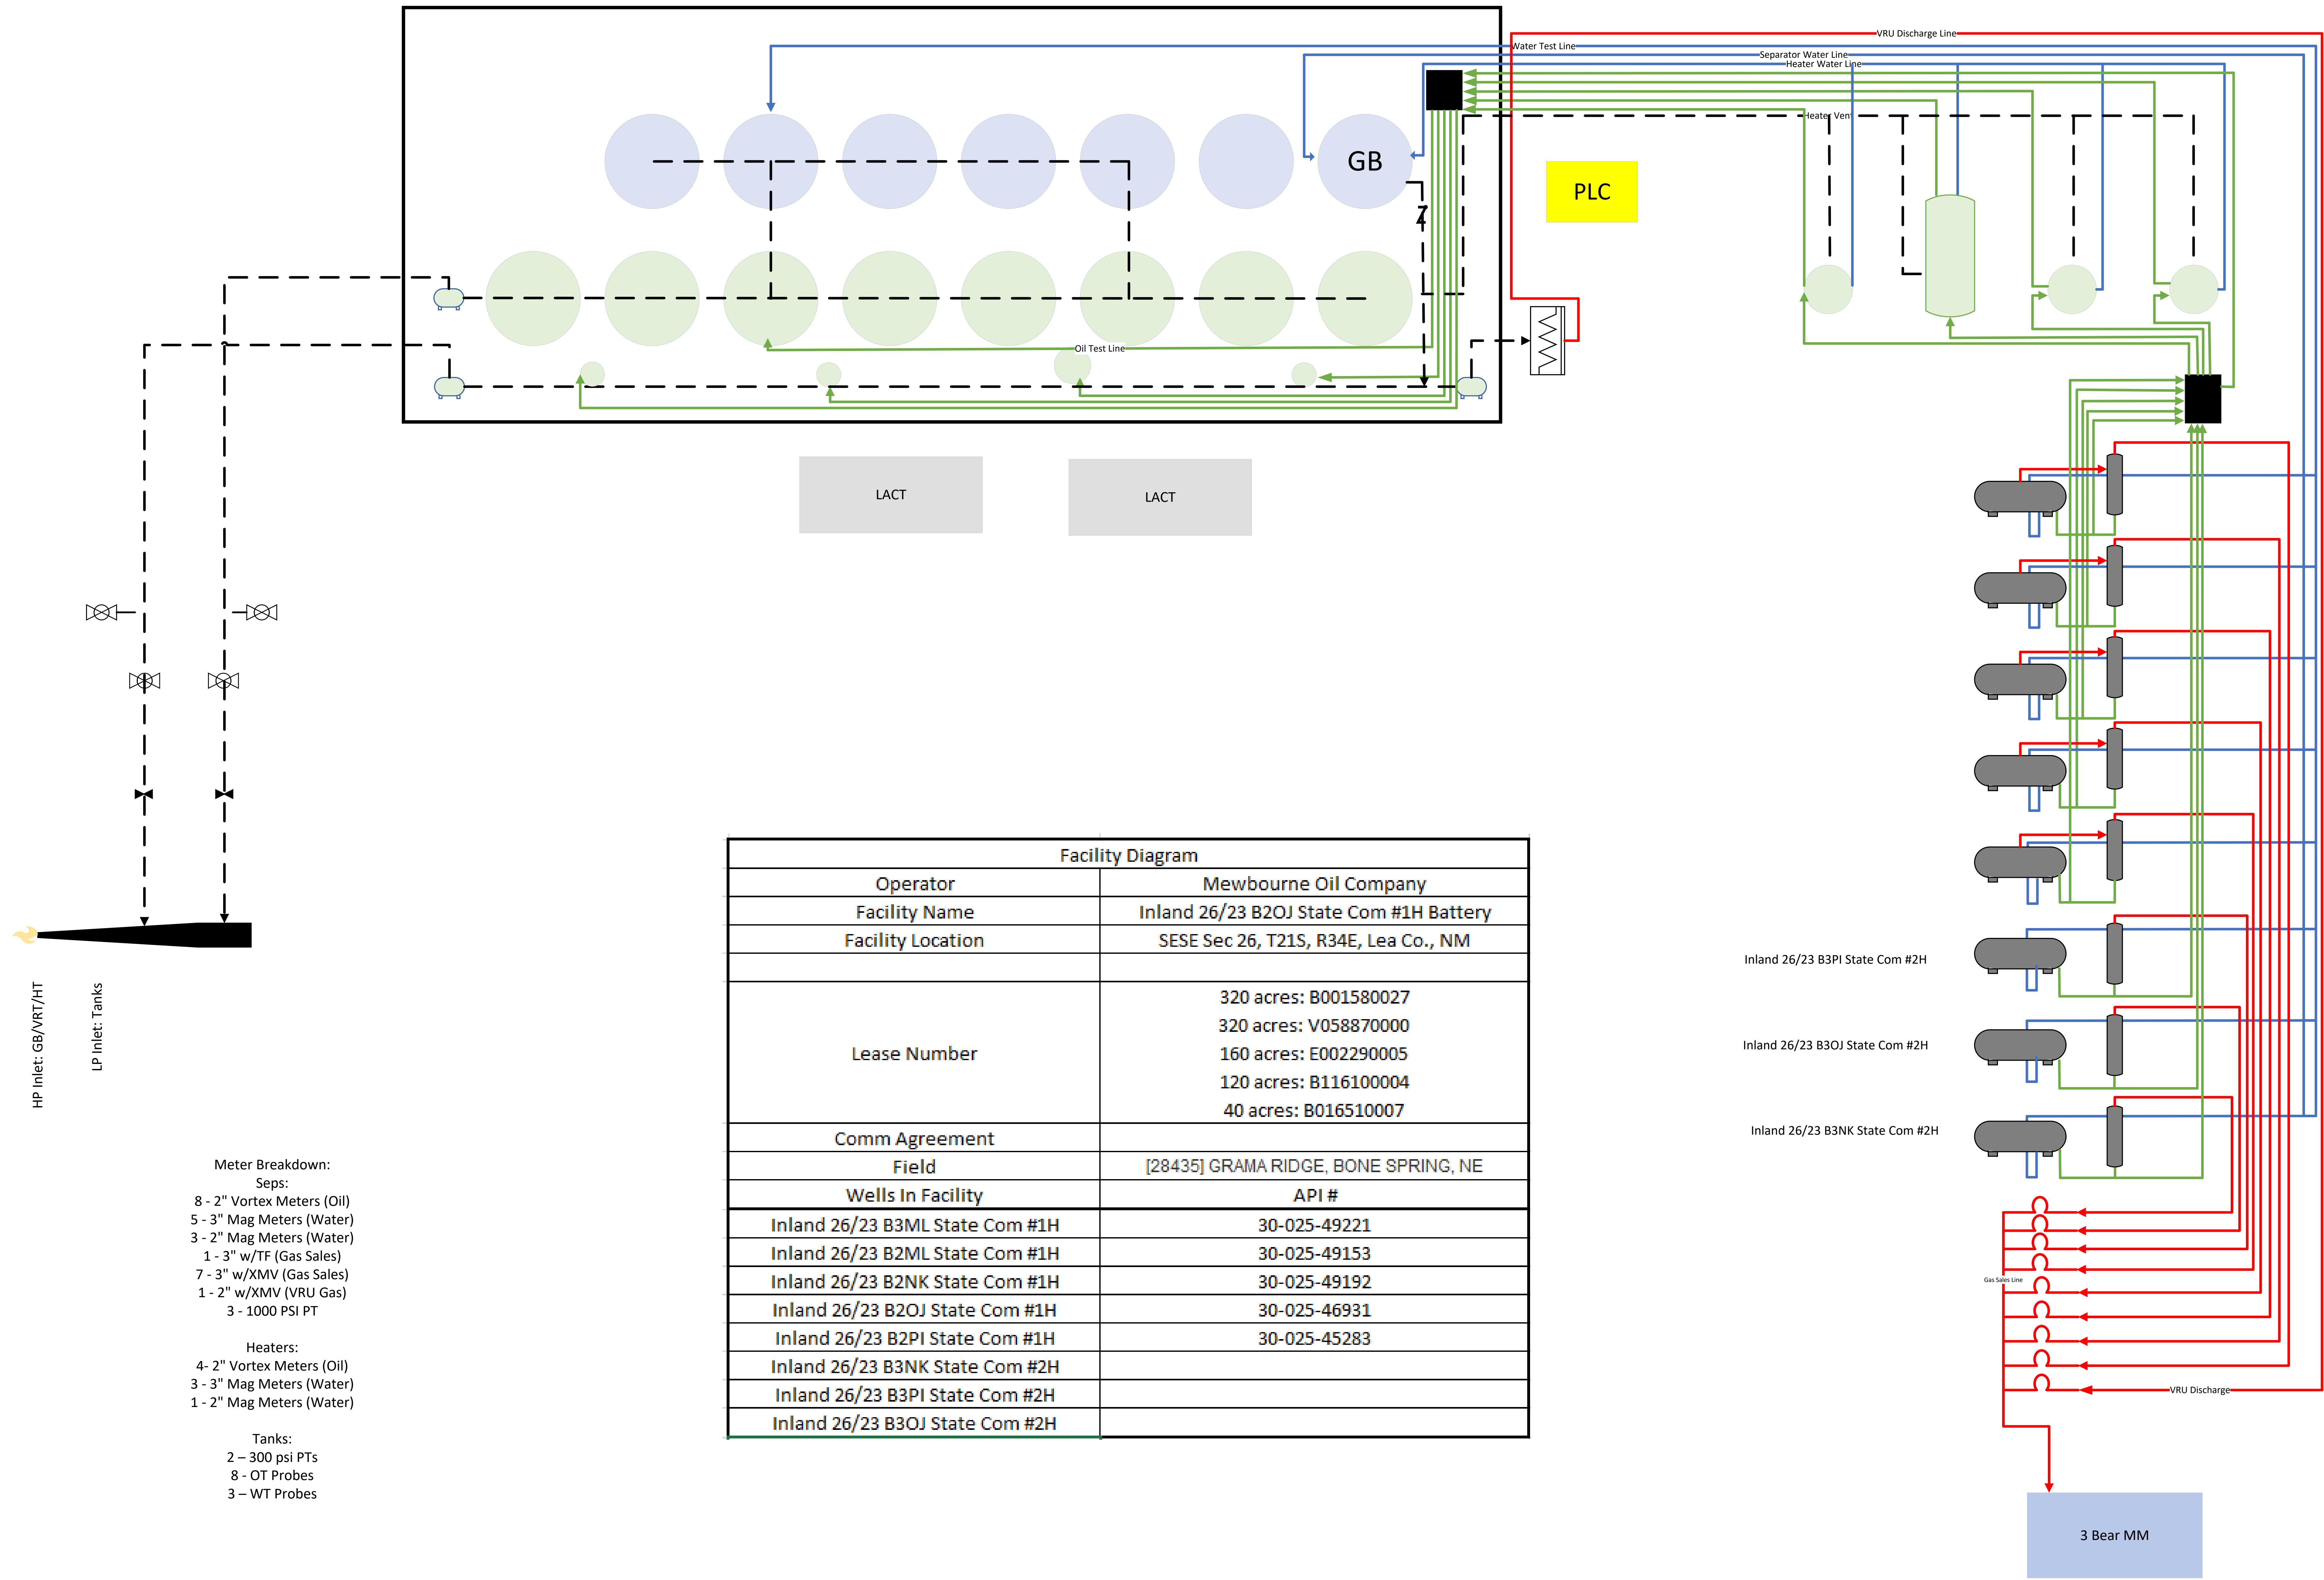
VRU Discharge Line
Water Test Line
Separator Water Line
Heater Water Line
Heater Vent
GB
PLC
Oil Test Line
LACT
LACT

| Facility Diagram | |
|---|---|
| Operator | Mewbourne Oil Company |
| Facility Name | Inland 26/23 B2OJ State Com #1H Battery |
| Facility Location | SESE Sec 26, T21S, R34E, Lea Co., NM |
| | |
| Lease Number | 320 acres: B001580027<br>320 acres: V058870000<br>160 acres: E002290005<br>120 acres: B116100004<br>40 acres: B016510007 |
| Comm Agreement | |
| Field | [28435] GRAMA RIDGE, BONE SPRING, NE |
| Wells In Facility | API # |
| Inland 26/23 B3ML State Com #1H | 30-025-49221 |
| Inland 26/23 B2ML State Com #1H | 30-025-49153 |
| Inland 26/23 B2NK State Com #1H | 30-025-49192 |
| Inland 26/23 B2OJ State Com #1H | 30-025-46931 |
| Inland 26/23 B2PI State Com #1H | 30-025-45283 |
| Inland 26/23 B3NK State Com #2H | |
| Inland 26/23 B3PI State Com #2H | |
| Inland 26/23 B3OJ State Com #2H | |

HP Inlet: GB/VRT/HT
LP Inlet: Tanks

Meter Breakdown:
Seps:
8 - 2" Vortex Meters (Oil)
5 - 3" Mag Meters (Water)
3 - 2" Mag Meters (Water)
1 - 3" w/TF (Gas Sales)
7 - 3" w/XMV (Gas Sales)
1 - 2" w/XMV (VRU Gas)
3 - 1000 PSI PT

Heaters:
4- 2" Vortex Meters (Oil)
3 - 3" Mag Meters (Water)
1 - 2" Mag Meters (Water)

Tanks:
2 – 300 psi PTs
8 - OT Probes
3 – WT Probes

Inland 26/23 B3PI State Com #2H
Inland 26/23 B3OJ State Com #2H
Inland 26/23 B3NK State Com #2H
Gas Sales Line
VRU Discharge
3 Bear MM